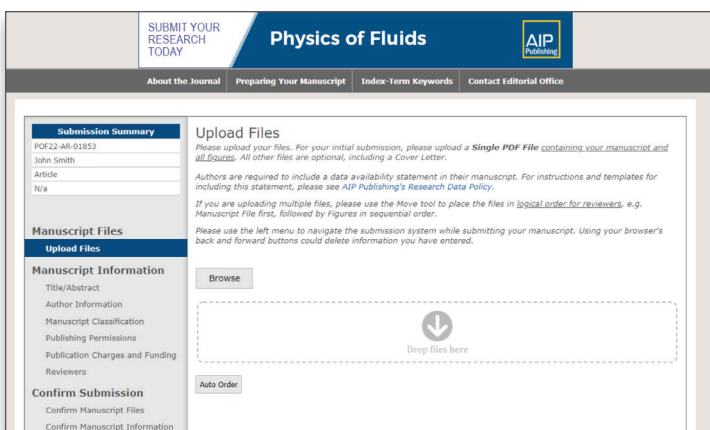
SUBMIT YOUR RESEARCH TODAY

Physics of Fluids

AIP Publishing

About the Journal | Preparing Your Manuscript | Index-Term Keywords | Contact Editorial Office

Submission Summary
POF22-AR-01853
John Smith
Article
N/a

Manuscript Files
Upload Files

Manuscript Information
Title/Abstract
Author Information
Manuscript Classification
Publishing Permissions
Publication Charges and Funding
Reviewers

Confirm Submission
Confirm Manuscript Files
Confirm Manuscript Information

Upload Files

Please upload your files. For your initial submission, please upload a Single PDF File containing your manuscript and all figures. All other files are optional, including a Cover Letter.

Authors are required to include a data availability statement in their manuscript. For instructions and templates for including this statement, please see AIP Publishing's Research Data Policy.

If you are uploading multiple files, please use the Move tool to place the files in logical order for reviewers, e.g. Manuscript File first, followed by Figures in sequential order.

Please use the left menu to navigate the submission system while submitting your manuscript. Using your browser's back and forward buttons could delete information you have entered.

Browse

Drop files here

Auto Order